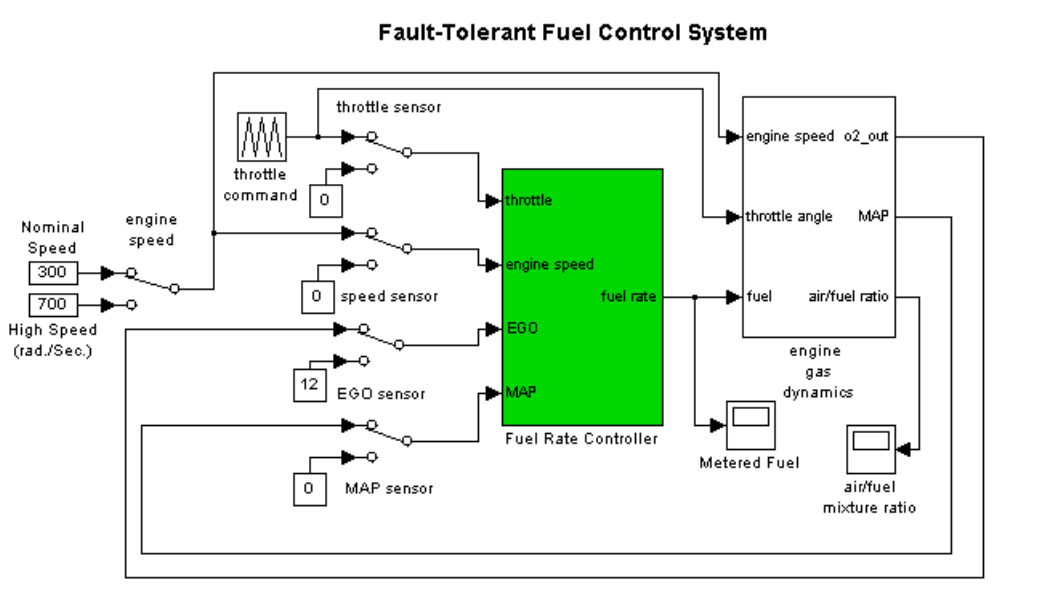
Fault-Tolerant Fuel Control System

throttle sensor

throttle command

0

Nominal Speed

300

700

High Speed (rad./Sec.)

engine speed

0

speed sensor

12

EGO sensor

0

MAP sensor

throttle

engine speed

EGO

MAP

fuel rate

Fuel Rate Controller

engine speed

o2_out

throttle angle

MAP

fuel

air/fuel ratio

engine gas dynamics

Metered Fuel

air/fuel mixture ratio